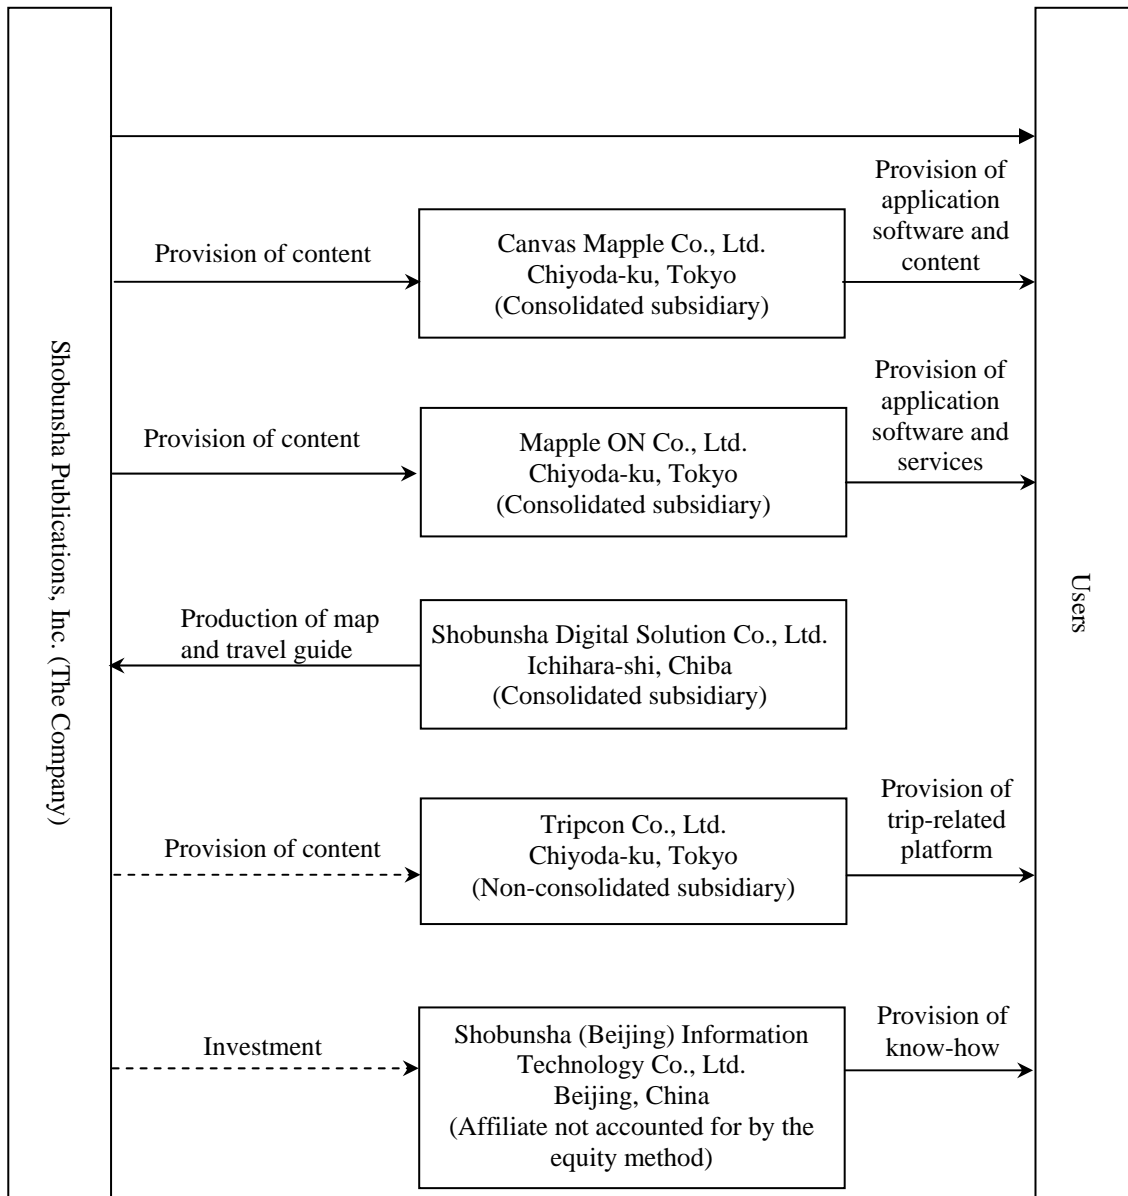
Shobunsha Publications, Inc. (The Company)

Provision of content

Canvas Mapple Co., Ltd.
Chiyoda-ku, Tokyo
(Consolidated subsidiary)

Provision of application software and content

Provision of content

Mapple ON Co., Ltd.
Chiyoda-ku, Tokyo
(Consolidated subsidiary)

Provision of application software and services

Production of map and travel guide

Shobunsha Digital Solution Co., Ltd.
Ichihara-shi, Chiba
(Consolidated subsidiary)

Provision of content

Tripcon Co., Ltd.
Chiyoda-ku, Tokyo
(Non-consolidated subsidiary)

Provision of trip-related platform

Investment

Shobunsha (Beijing) Information Technology Co., Ltd.
Beijing, China
(Affiliate not accounted for by the equity method)

Provision of know-how

Users